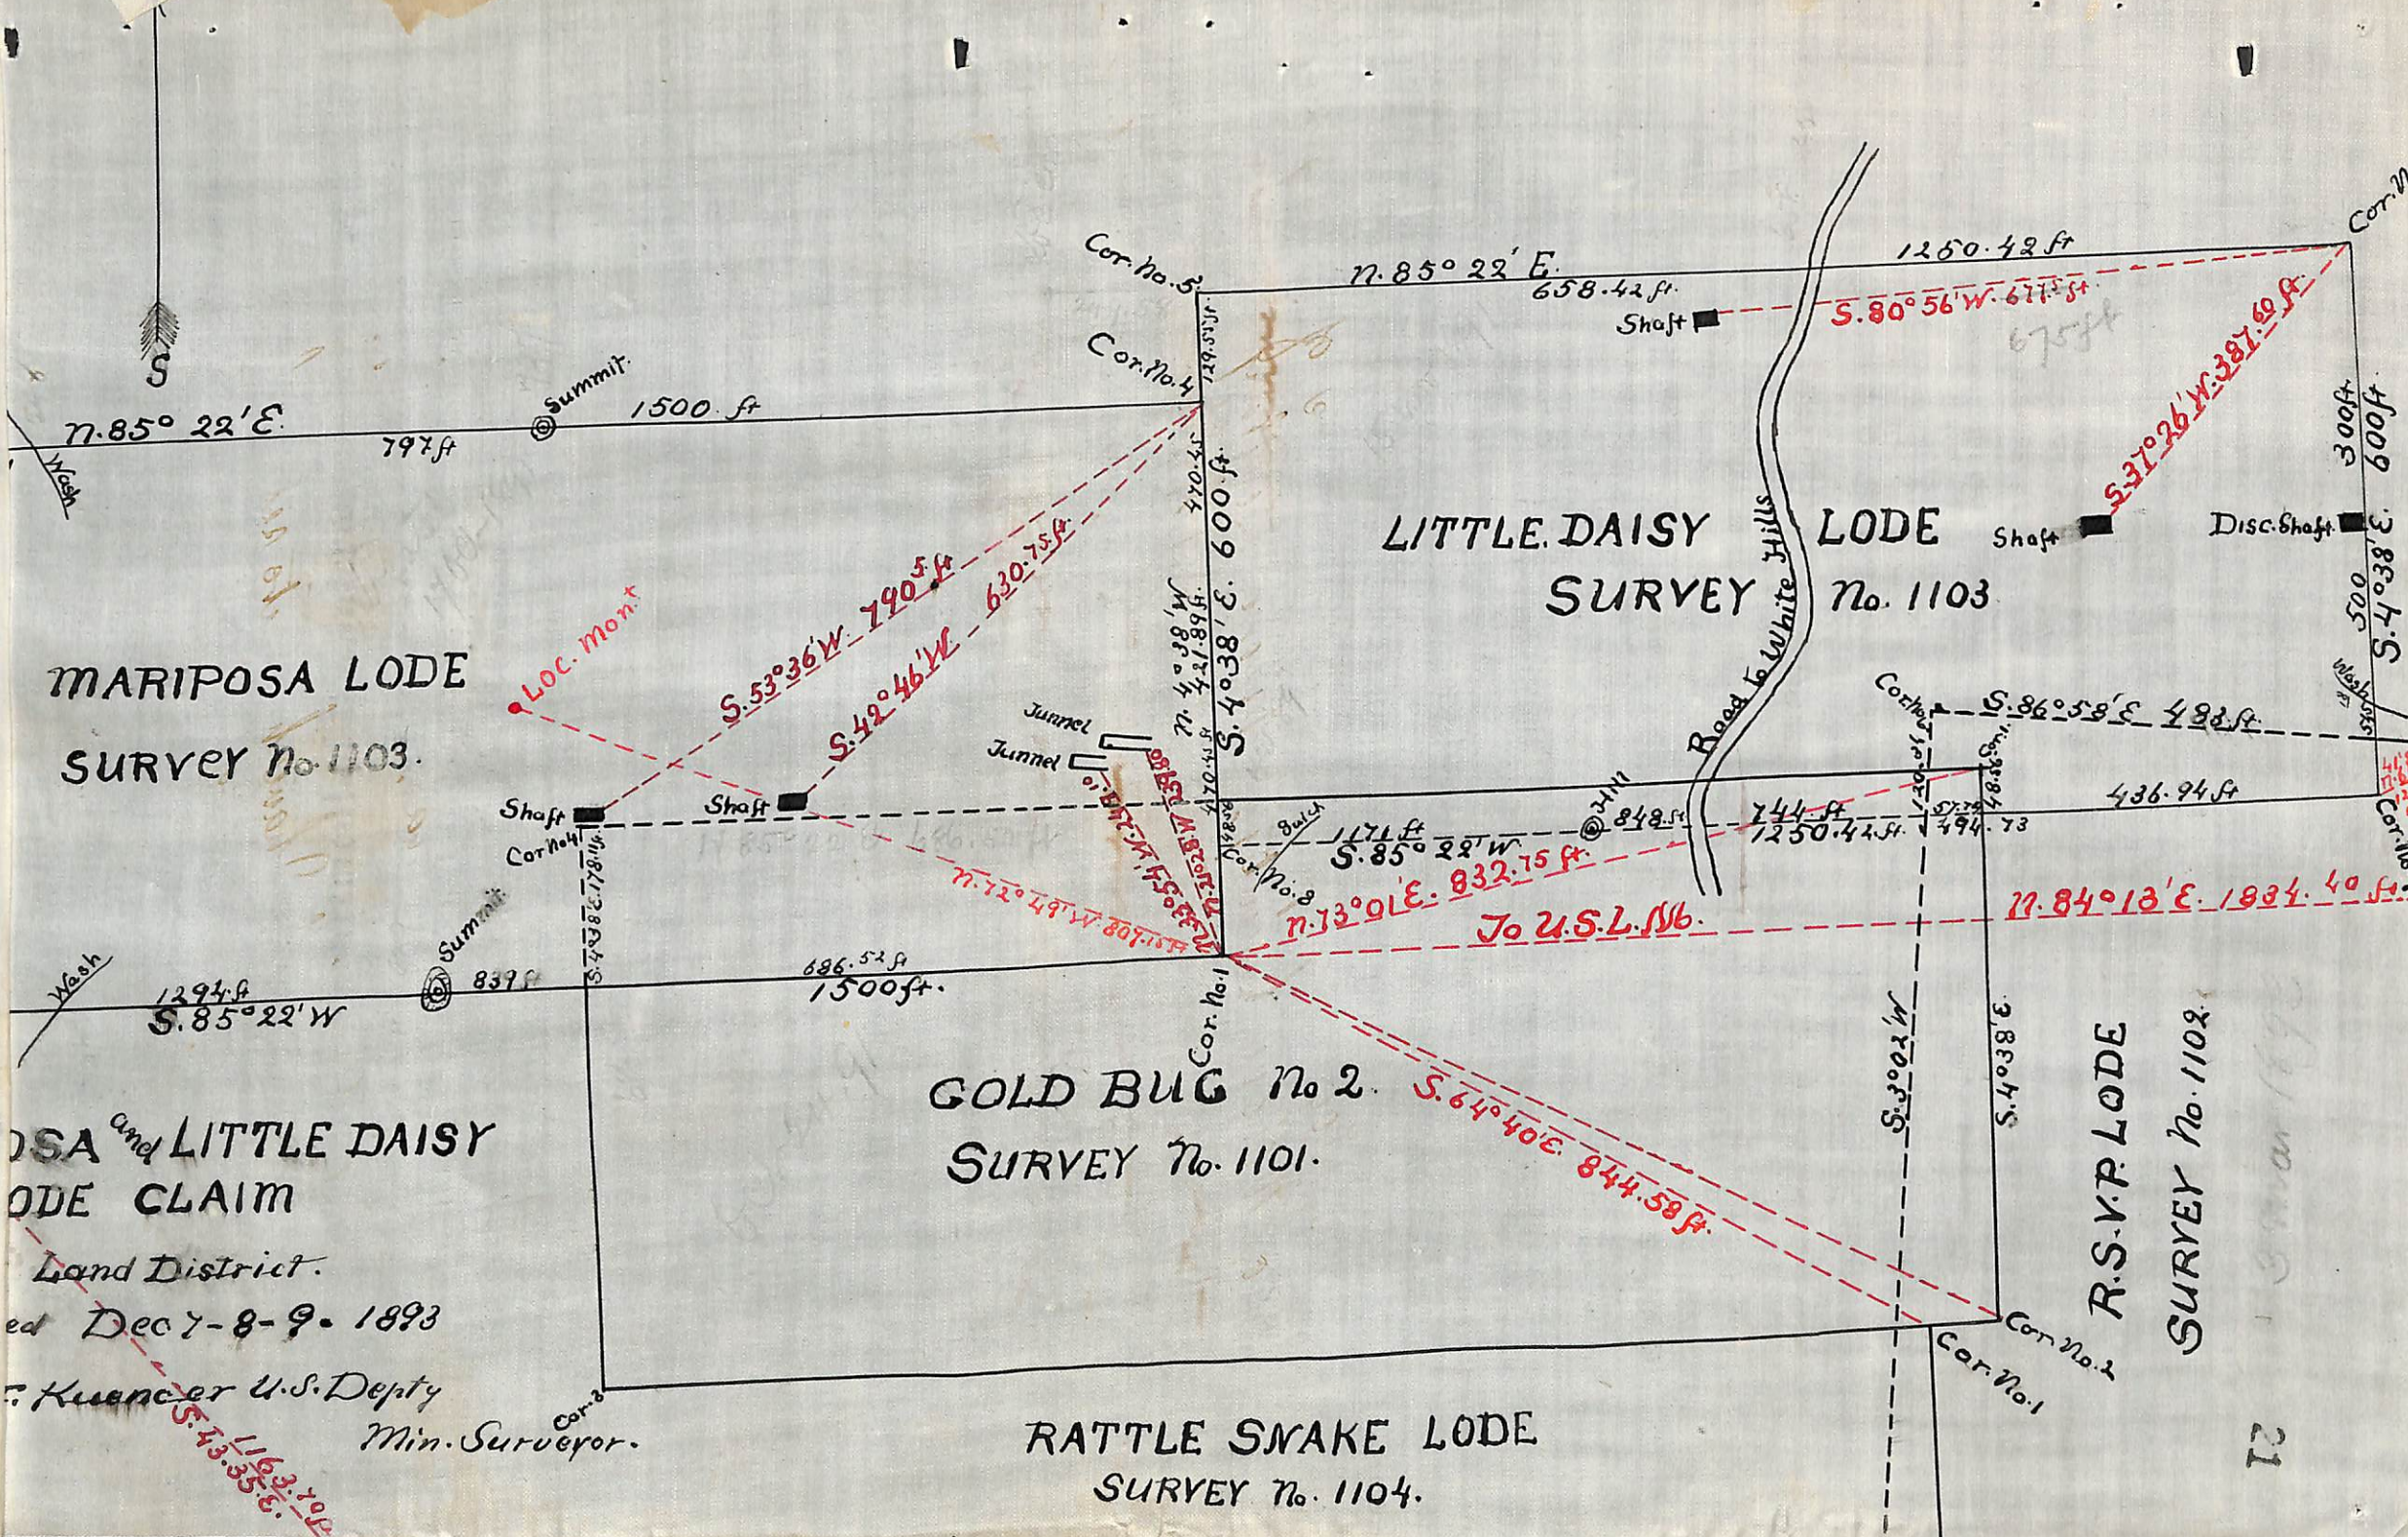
S

N. 85° 22' E.
797 ft
Summit
1500 ft
Wash

Cor. No. 5
N. 85° 22' E.
658.42 ft.
1250.42 ft
Cor. N
Shaft
S. 80° 56' W. 677.5 ft
675 ft
Cor. No. 4
S. 37° 26' W. 387.60 ft
300 ft
600 ft
470.4 ft
S. 4° 38' E. 600 ft
LITTLE DAISY LODE
SURVEY No. 1103
Shaft
Disc. Shaft
S. 4° 38' E
500
Road to White Hills

MARIPOSA LODE
SURVEY No. 1103.
Loc. Mon.t
S. 53° 36' W. 790.5 ft
S. 42° 46' W. 630.75 ft
N. 4° 38' W. 421.89 ft.
Tunnel
Tunnel
Shaft
Shaft
Cor. No. 4
Cor. No. 3
S. 86° 58' E. 488 ft
436.94 ft
Cor. No.
Wash
Wash
Cor. No. 8
Gulch
1171 ft
S. 85° 22' W.
848.5 ft
744 ft
1250.42 ft
494.73
N. 73° 01' E. 832.75 ft.
N. 72° 49' W. 807.75 ft
To U.S.L. No.
N. 84° 13' E. 1834.40 ft
Summit
839 ft
1294 ft
S. 85° 22' W
686.52 ft
1500 ft.
Cor. No. 1
S. 4° 38' E. 178 ft

GOLD BUG No. 2.
SURVEY No. 1101.
S. 64° 40' E. 844.58 ft.
S. 3° 02' W
S. 4° 38' E
R.S.V.P. LODE
SURVEY No. 1102
Cor. No. 2
Cor. No. 1
Cor. 3

OSA and LITTLE DAISY
ODE CLAIM
Land District.
ed Dec 7-8-9. 1893
. Kuencer U.S. Depty
Min. Surveyor.
S. 43.35 E. 1163.70 ft

RATTLE SNAKE LODE
SURVEY No. 1104.

21